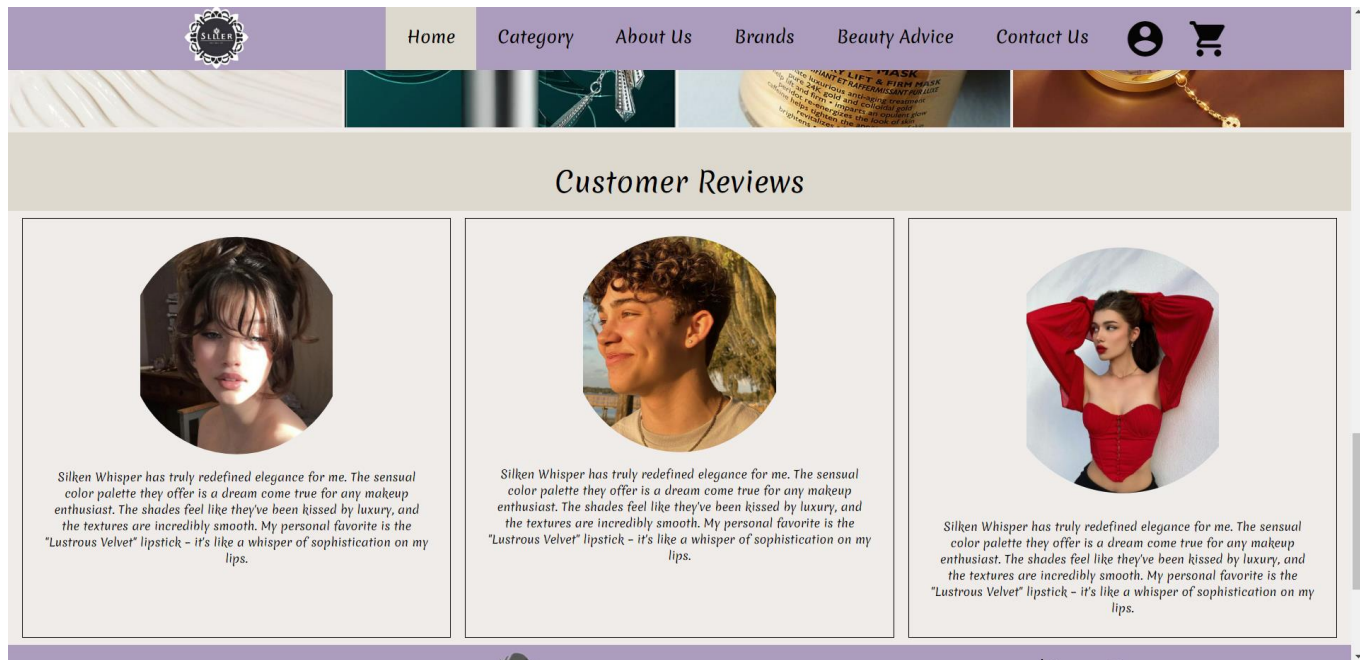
SILKER

Home Category About Us Brands Beauty Advice Contact Us

Customer Reviews

Silken Whisper has truly redefined elegance for me. The sensual color palette they offer is a dream come true for any makeup enthusiast. The shades feel like they've been kissed by luxury, and the textures are incredibly smooth. My personal favorite is the "Lustrous Velvet" lipstick – it's like a whisper of sophistication on my lips.

Silken Whisper has truly redefined elegance for me. The sensual color palette they offer is a dream come true for any makeup enthusiast. The shades feel like they've been kissed by luxury, and the textures are incredibly smooth. My personal favorite is the "Lustrous Velvet" lipstick – it's like a whisper of sophistication on my lips.

Silken Whisper has truly redefined elegance for me. The sensual color palette they offer is a dream come true for any makeup enthusiast. The shades feel like they've been kissed by luxury, and the textures are incredibly smooth. My personal favorite is the "Lustrous Velvet" lipstick – it's like a whisper of sophistication on my lips.